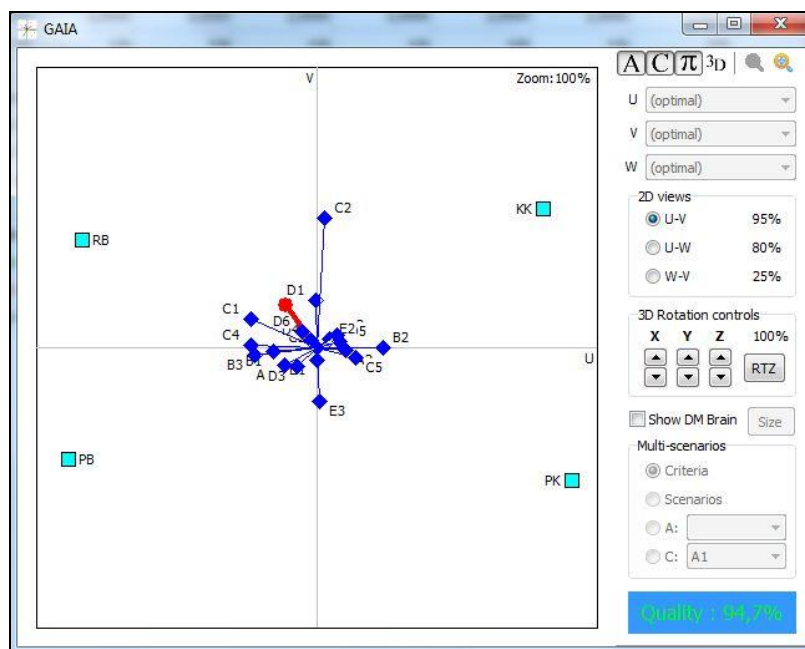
GAIA

V
Zoom: 100%
U
C2
KK
RB
D1
C1
D6
E2
C4
B2
B3
A
D3
C5
E3
PB
PK

A C π 3D
U (optimal)
V (optimal)
W (optimal)
2D views
U-V 95%
U-W 80%
W-V 25%
3D Rotation controls
X Y Z 100%
RTZ
Show DM Brain
Size
Multi-scenarios
Criteria
Scenarios
A:
C: A1
Quality : 94,7%